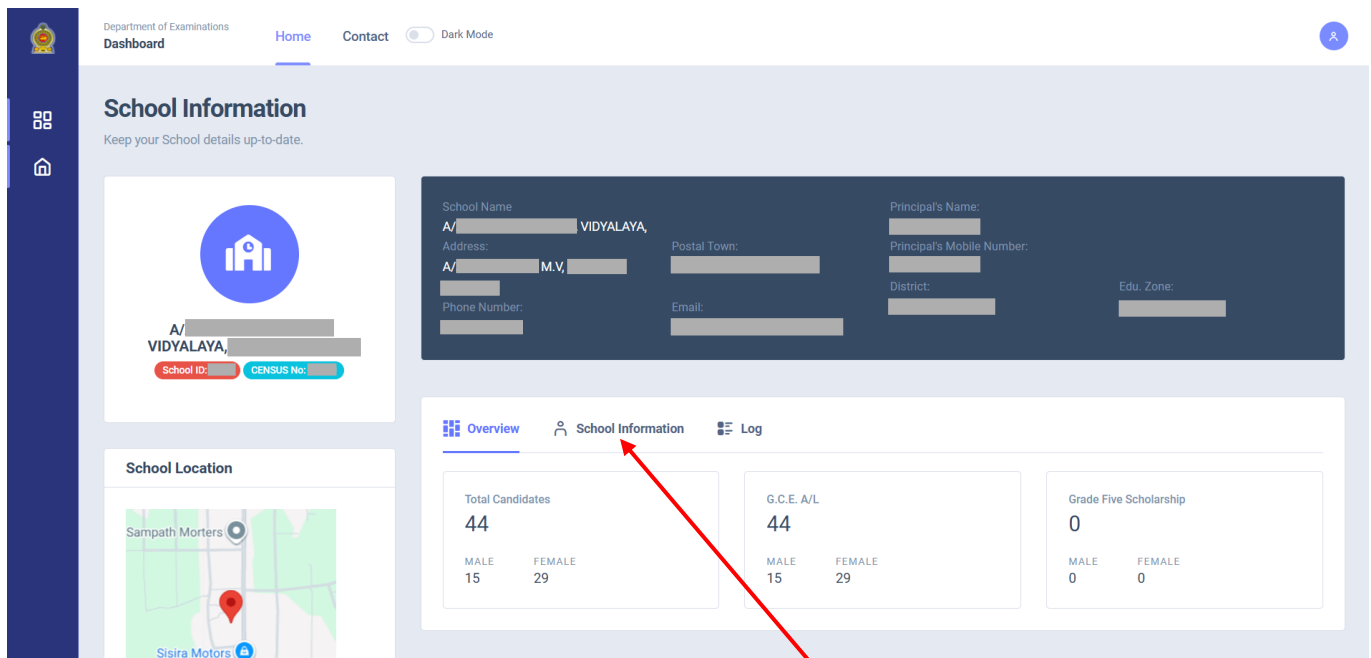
Department of Examinations
Dashboard

Home Contact Dark Mode

School Information

Keep your School details up-to-date.

A/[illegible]
VIDYALAYA,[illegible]
School ID:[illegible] CENSUS No:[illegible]

School Name
A/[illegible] VIDYALAYA,
Address:
A/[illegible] M.V, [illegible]
Postal Town:
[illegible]
Phone Number:
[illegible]
Email:
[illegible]
Principal's Name:
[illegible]
Principal's Mobile Number:
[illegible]
District:
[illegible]
Edu. Zone:
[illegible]

Overview School Information Log

School Location

Sampath Morters
Sisira Motors

| Total Candidates | G.C.E. A/L | Grade Five Scholarship |
|---|---|---|
| 44 | 44 | 0 |
| MALE 15 FEMALE 29 | MALE 15 FEMALE 29 | MALE 0 FEMALE 0 |